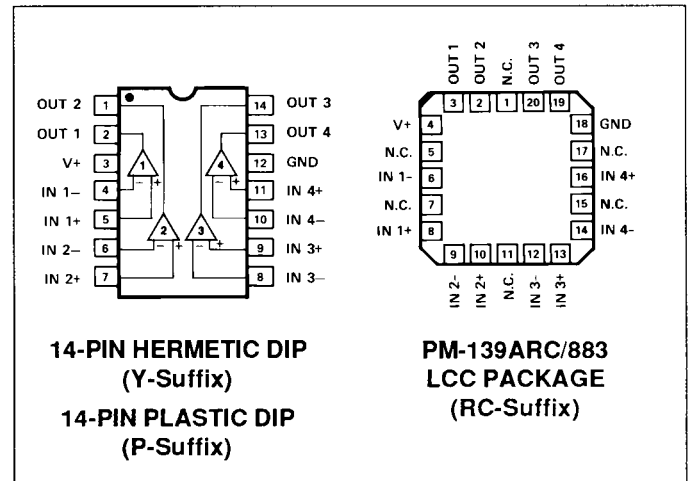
OUT 2 1
OUT 1 2
V+ 3
IN 1– 4
IN 1+ 5
IN 2– 6
IN 2+ 7

14 OUT 3
13 OUT 4
12 GND
11 IN 4+
10 IN 4–
9 IN 3+
8 IN 3–

1 4 2 3
– + – + – + – +

OUT 1 OUT 2 N.C. OUT 3 OUT 4
3 2 1 20 19
V+ 4
N.C. 5
IN 1- 6
N.C. 7
IN 1+ 8
18 GND
17 N.C.
16 IN 4+
15 N.C.
14 IN 4-
9 10 11 12 13
IN 2- IN 2+ N.C. IN 3- IN 3+

14-PIN HERMETIC DIP
(Y-Suffix)

14-PIN PLASTIC DIP
(P-Suffix)

PM-139ARC/883
LCC PACKAGE
(RC-Suffix)